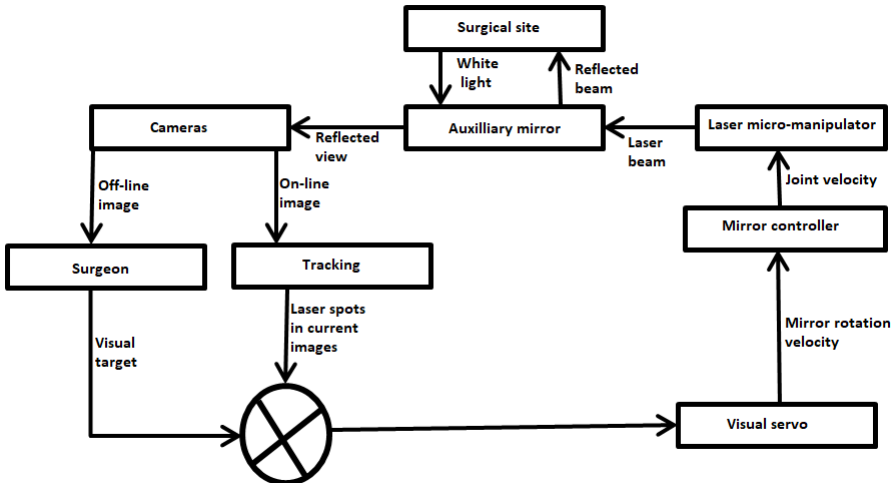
Surgical site

White light

Reflected beam

Cameras

Reflected view

Auxilliary mirror

Laser beam

Laser micro-manipulator

Joint velocity

Mirror controller

Off-line image

On-line image

Surgeon

Tracking

Laser spots in current images

Visual target

Mirror rotation velocity

Visual servo